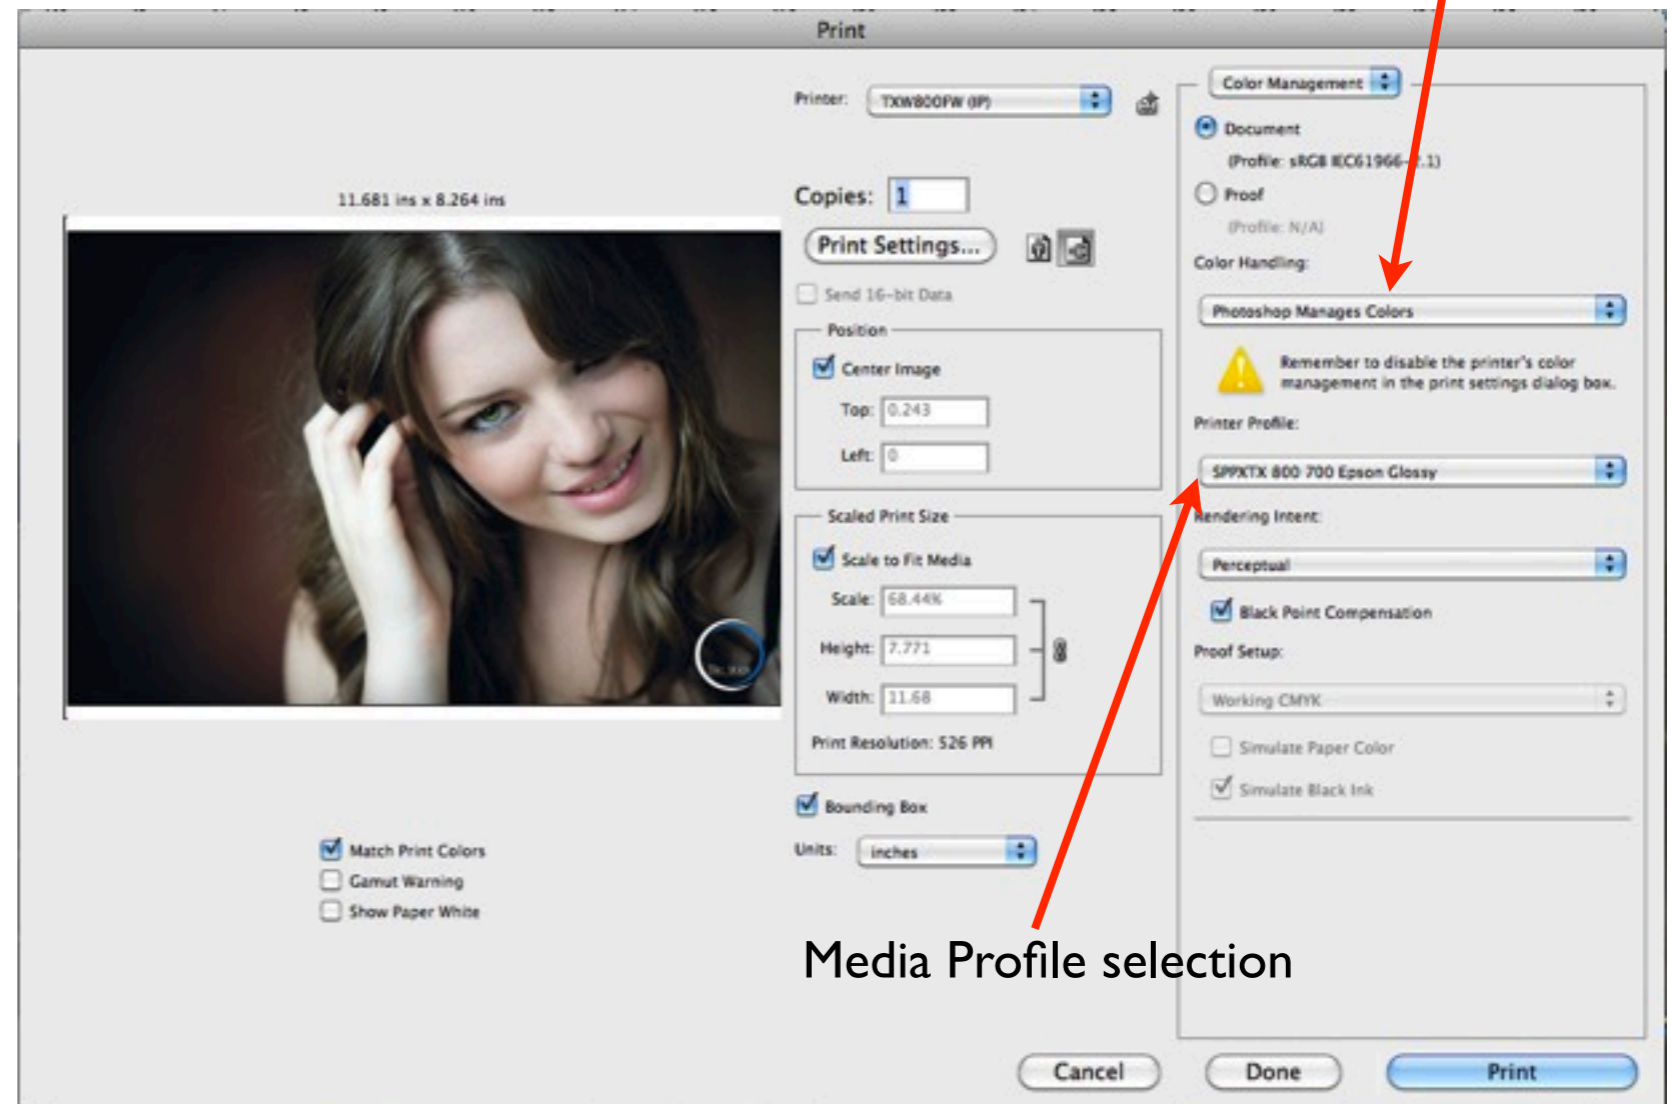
Print

11.681 ins x 8.264 ins

Printer: TXW800FW (IP)

Copies: 1

Print Settings...

Send 16-bit Data

Position

Center Image

Top: 0.243

Left: 0

Scaled Print Size

Scale to Fit Media

Scale: 68.44%

Height: 7.771

Width: 11.68

Print Resolution: 526 PPI

Bounding Box

Units: inches

Match Print Colors

Gamut Warning

Show Paper White

Color Management

Document

(Profile: sRGB IEC61966-2.1)

Proof

(Profile: N/A)

Color Handling:

Photoshop Manages Colors

Remember to disable the printer's color management in the print settings dialog box.

Printer Profile:

SPPXTX 800 700 Epson Glossy

Rendering Intent:

Perceptual

Black Point Compensation

Proof Setup:

Working CMYK

Simulate Paper Color

Simulate Black Ink

Media Profile selection

Cancel

Done

Print